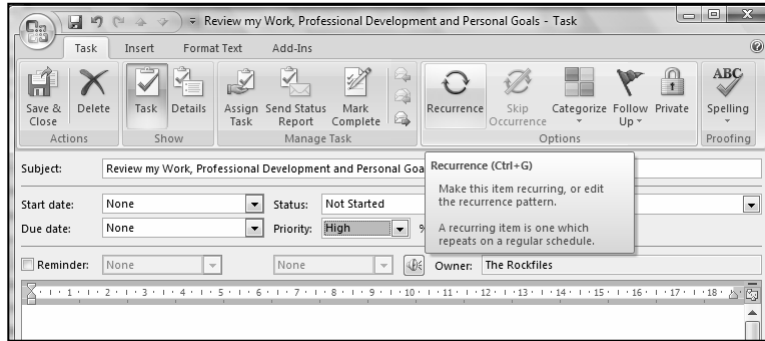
Review my Work, Professional Development and Personal Goals - Task

Task Insert Format Text Add-Ins

Save & Close Delete
Actions

Task Details
Show

Assign Task Send Status Report Mark Complete
Manage Task

Recurrence Skip Occurrence Categorize Follow Up Private
Options

ABC
Spelling
Proofing

Subject: Review my Work, Professional Development and Personal Goa

Recurrence (Ctrl+G)

Make this item recurring, or edit the recurrence pattern.

A recurring item is one which repeats on a regular schedule.

Start date: None
Status: Not Started

Due date: None
Priority: High

Reminder: None None
Owner: The Rockfiles

1 2 3 4 5 6 7 8 9 10 11 12 13 14 15 16 17 18